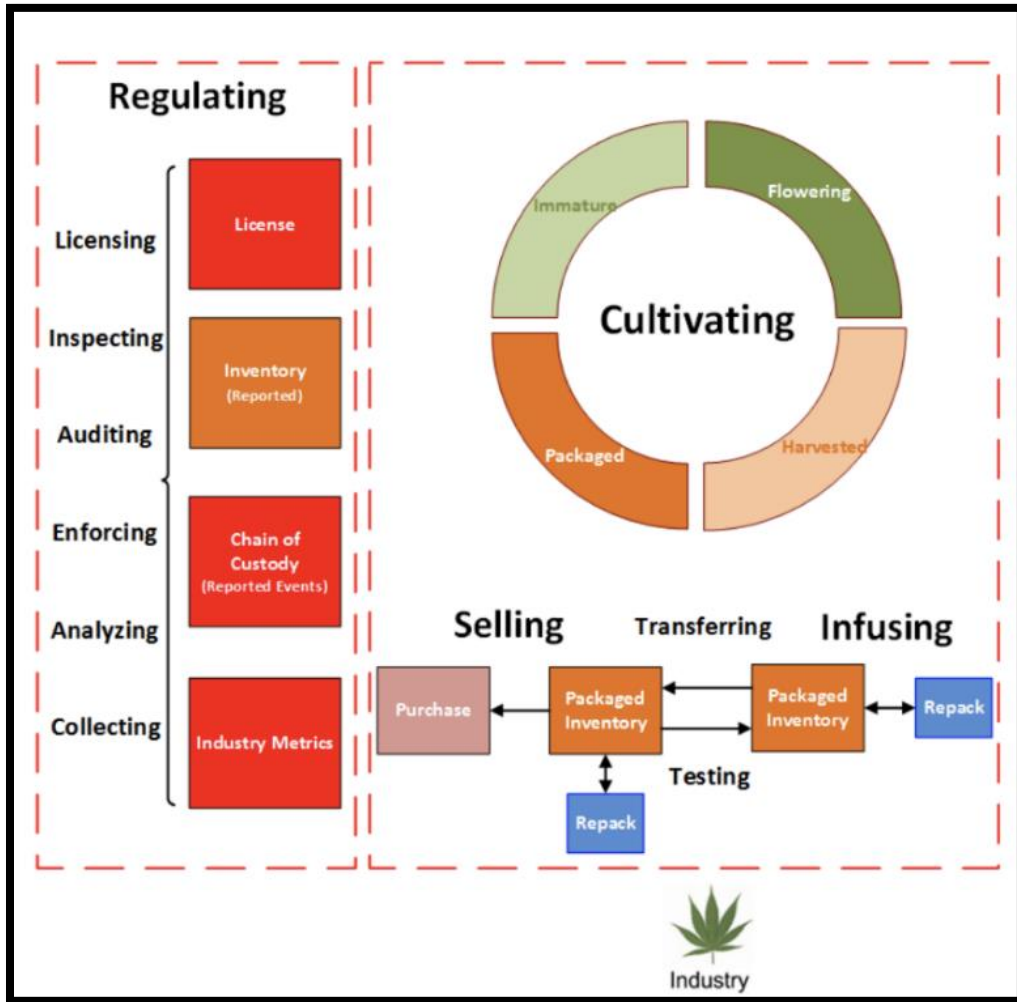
Regulating

Licensing

Inspecting

Auditing

Enforcing

Analyzing

Collecting

License

Inventory
(Reported)

Chain of Custody
(Reported Events)

Industry Metrics

Immature

Flowering

Cultivating

Packaged

Harvested

Selling

Transferring

Infusing

Purchase

Packaged Inventory

Packaged Inventory

Repack

Testing

Repack

Industry